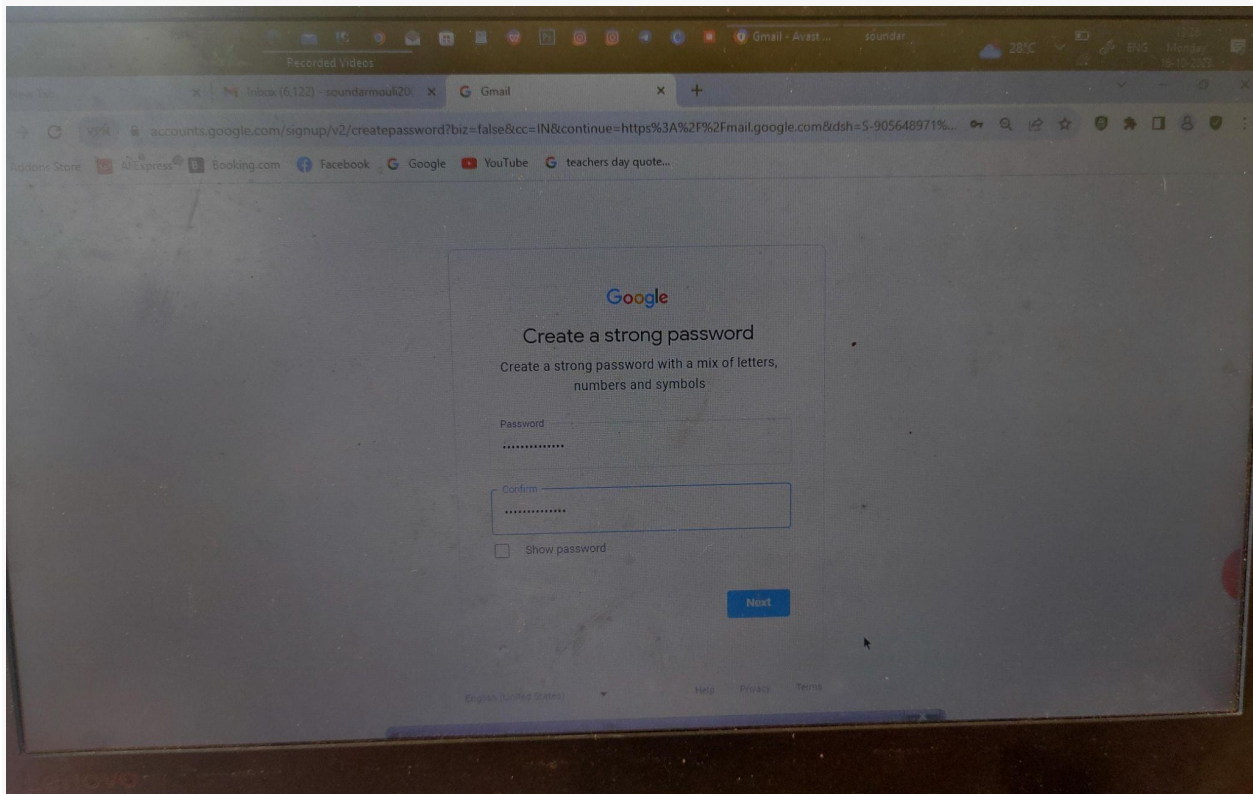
Recorded Videos

Gmail - Avast ...

soundar

28°C

ENG

Monday

16-10-2023

Inbox (6,122) - soundarmouli20

Gmail

accounts.google.com/signup/v2/createpassword?biz=false&cc=IN&continue=https%3A%2F%2Fmail.google.com&dsh=S-905648971%...

Store

AliExpress

Booking.com

Facebook

Google

YouTube

teachers day quote...

Google

Create a strong password

Create a strong password with a mix of letters, numbers and symbols

Password

••••••••••••••

Confirm

••••••••••••••

Show password

Next

English (United States)

Help

Privacy

Terms

lenovo